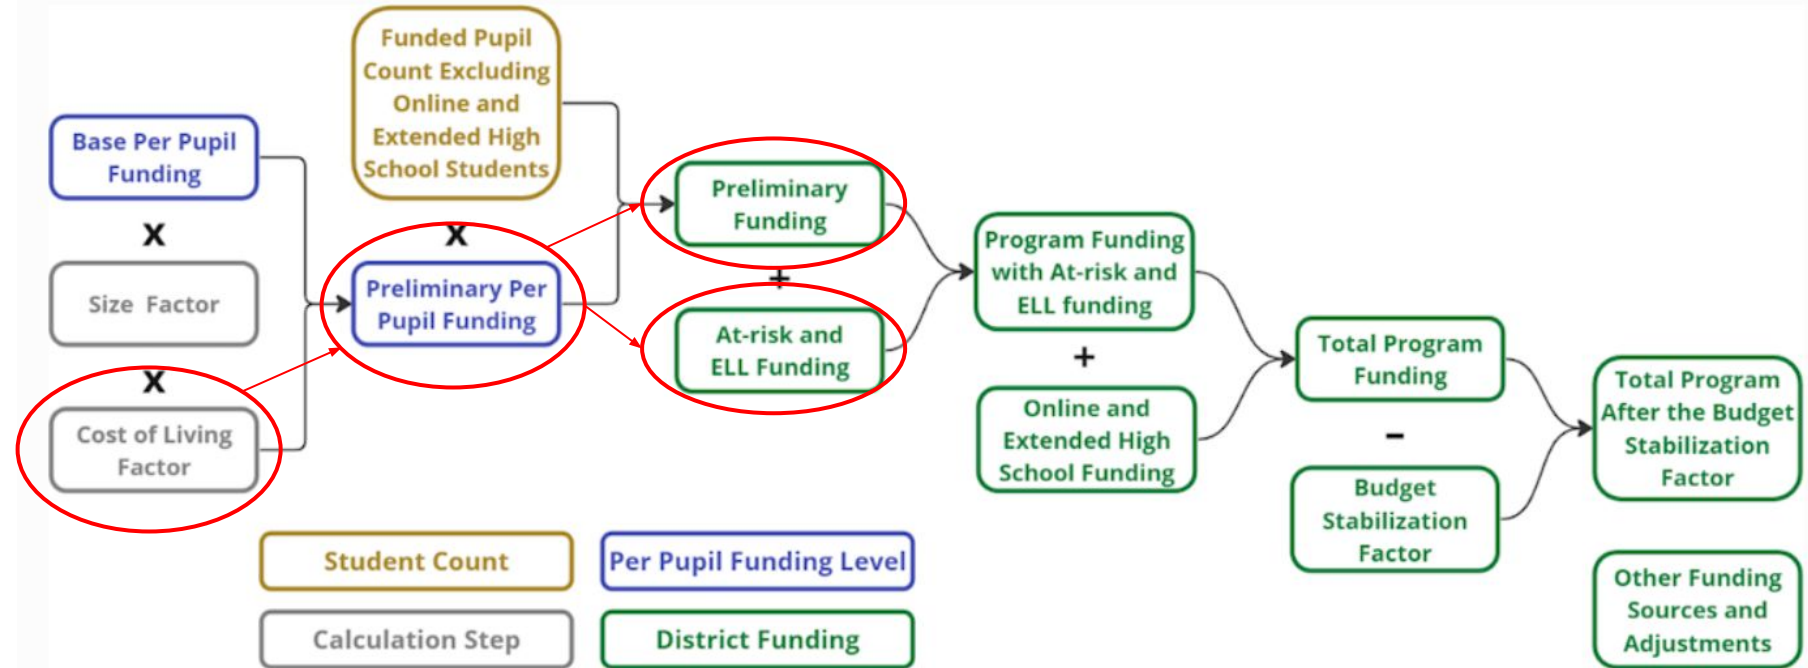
Funded Pupil Count Excluding Online and Extended High School Students

Base Per Pupil Funding

X

Size Factor

X

Cost of Living Factor

X

Preliminary Per Pupil Funding

Preliminary Funding

+

At-risk and ELL Funding

Program Funding with At-risk and ELL funding

+

Online and Extended High School Funding

Total Program Funding

–

Budget Stabilization Factor

Total Program After the Budget Stabilization Factor

Other Funding Sources and Adjustments

Student Count

Per Pupil Funding Level

Calculation Step

District Funding